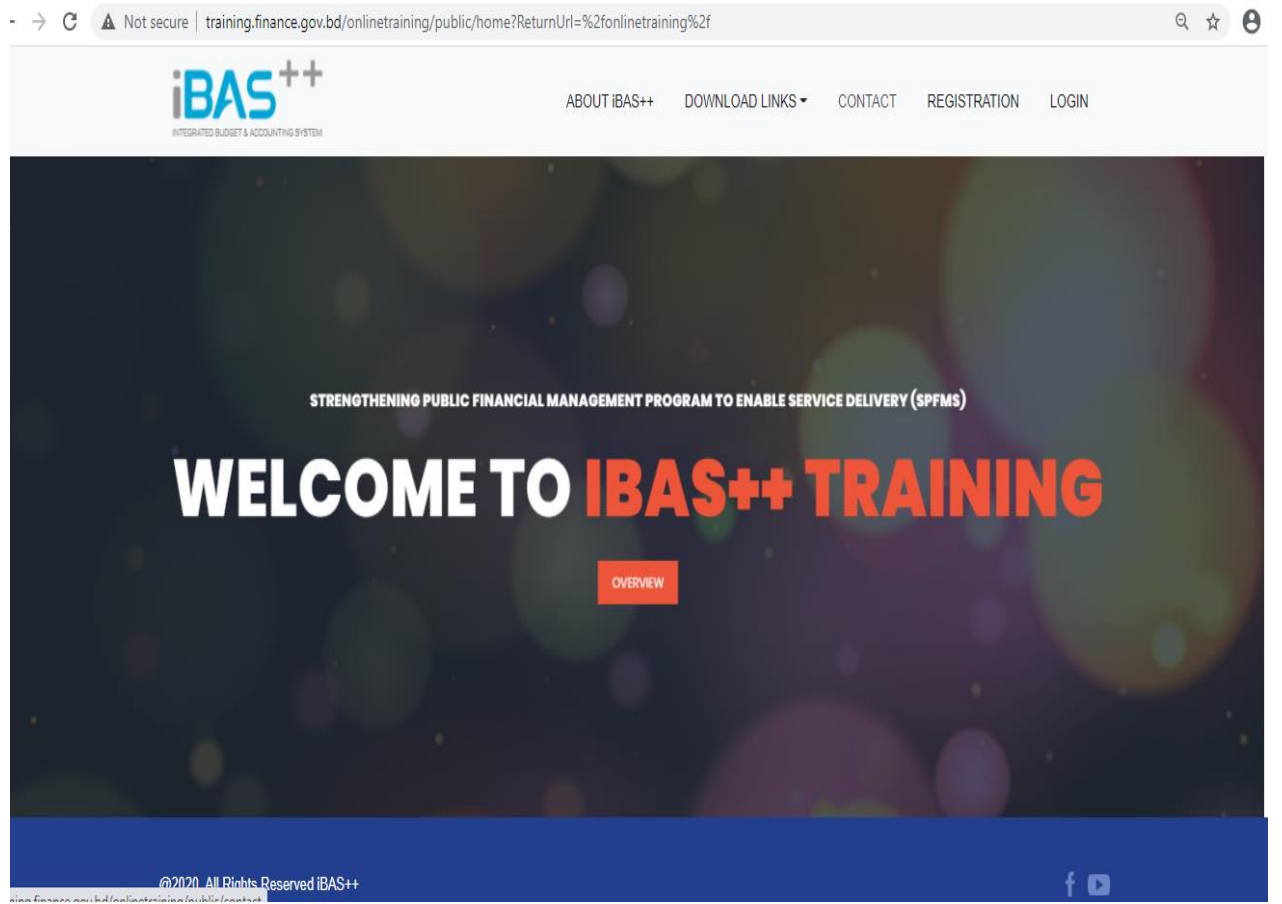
Not secure | training.finance.gov.bd/onlinetraining/public/home?ReturnUrl=%2fonlinetraining%2f

iBAS++
INTEGRATED BUDGET & ACCOUNTING SYSTEM

ABOUT iBAS++ DOWNLOAD LINKS CONTACT REGISTRATION LOGIN

STRENGTHENING PUBLIC FINANCIAL MANAGEMENT PROGRAM TO ENABLE SERVICE DELIVERY (SPFMS)

WELCOME TO IBAS++ TRAINING

OVERVIEW

@2020. All Rights Reserved iBAS++

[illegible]ing.finance.gov.bd/onlinetraining/public/contact